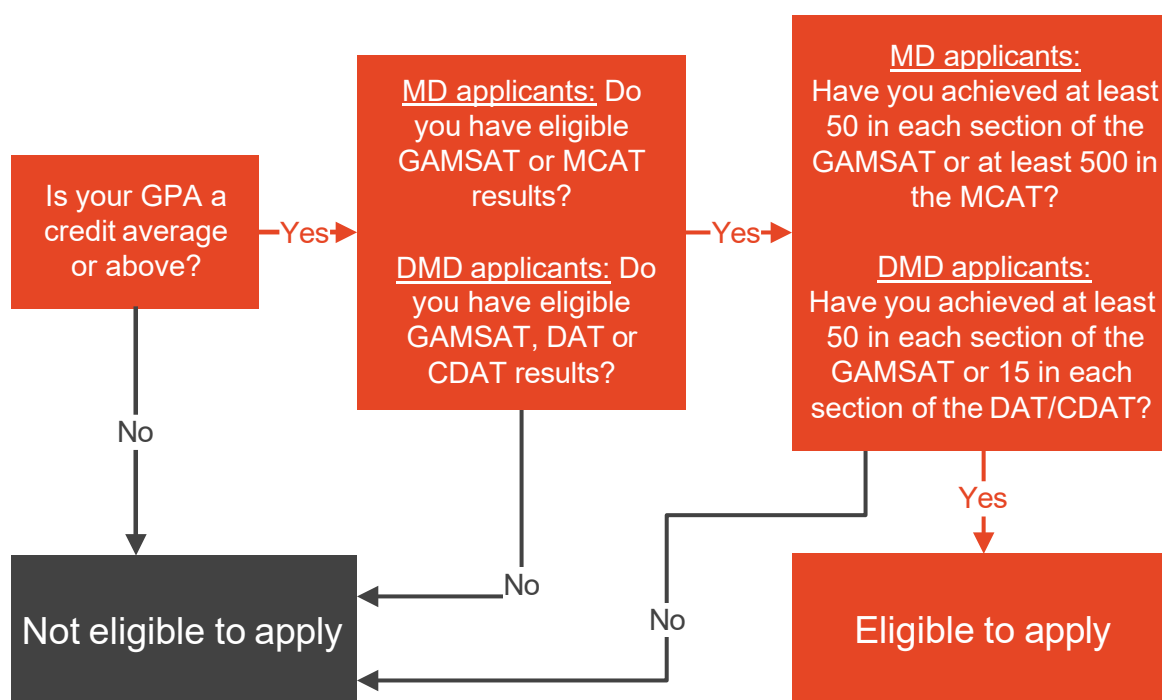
Is your GPA a credit average or above?

Yes

MD applicants: Do you have eligible GAMSAT or MCAT results?

DMD applicants: Do you have eligible GAMSAT, DAT or CDAT results?

Yes

MD applicants: Have you achieved at least 50 in each section of the GAMSAT or at least 500 in the MCAT?

DMD applicants: Have you achieved at least 50 in each section of the GAMSAT or 15 in each section of the DAT/CDAT?

No

No

Yes

No

Not eligible to apply

Eligible to apply